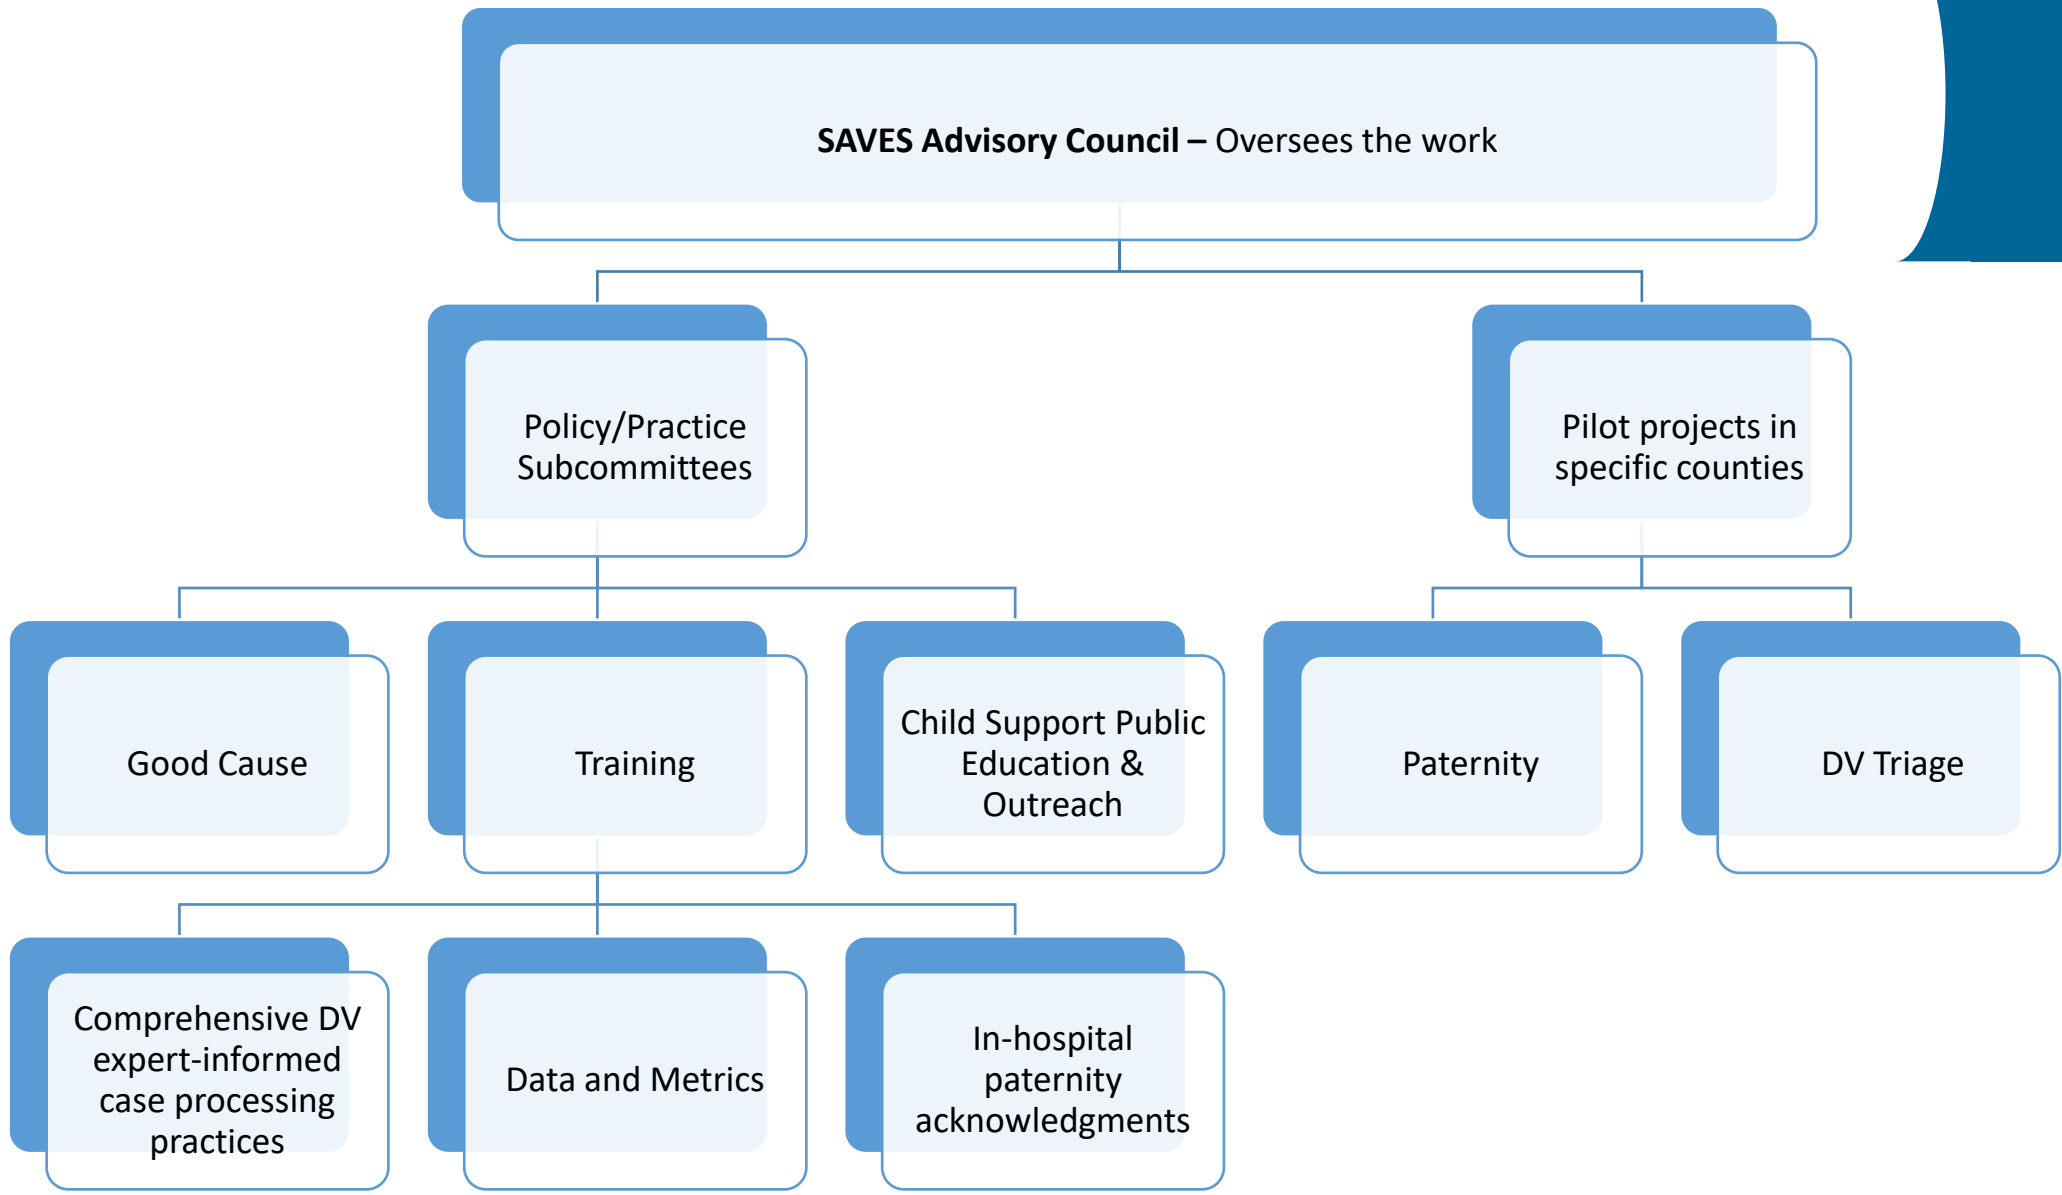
**SAVES Advisory Council –** Oversees the work

Policy/Practice Subcommittees

Pilot projects in specific counties

Good Cause

Training

Child Support Public Education & Outreach

Paternity

DV Triage

Comprehensive DV expert-informed case processing practices

Data and Metrics

In-hospital paternity acknowledgments